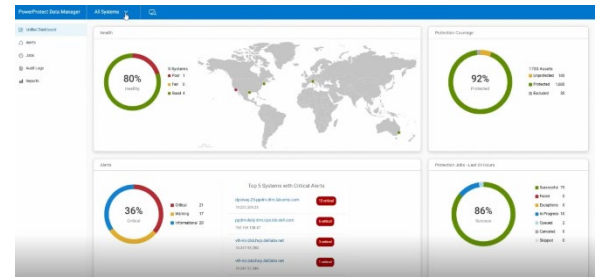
PowerProtect Data Manager
All Systems

Unified Dashboard
Alerts
Jobs
Audit Logs
Reports

Health
80%
Healthy
5 Systems
Poor 1
Fair 0
Good 4

Protection Coverage
92%
Protected
1705 Assets
Unprotected 100
Protected 1,252
Excluded 30

Alerts
36%
Critical
Critical 21
Warning 17
Informational 20

Top 5 Systems with Critical Alerts
dpmvsi.25ppdm.drm.lab.emc.com
10.XX.XXX.XX
Critical
ppdmdaily.drm.rps.lab.dell.com
10X.XXX.XX
Critical
eh-ms-blechep.dellabs.net
10.XX.XX.XXX
Critical
eh-ms-blechep.dellabs.net
10.XX.XX.XXX
Critical

Protection Jobs - Last 24 Hours
86%
Success
Successful 71
Failed 5
Exceptions 5
In Progress 13
Queued 2
Canceled 5
Skipped 5